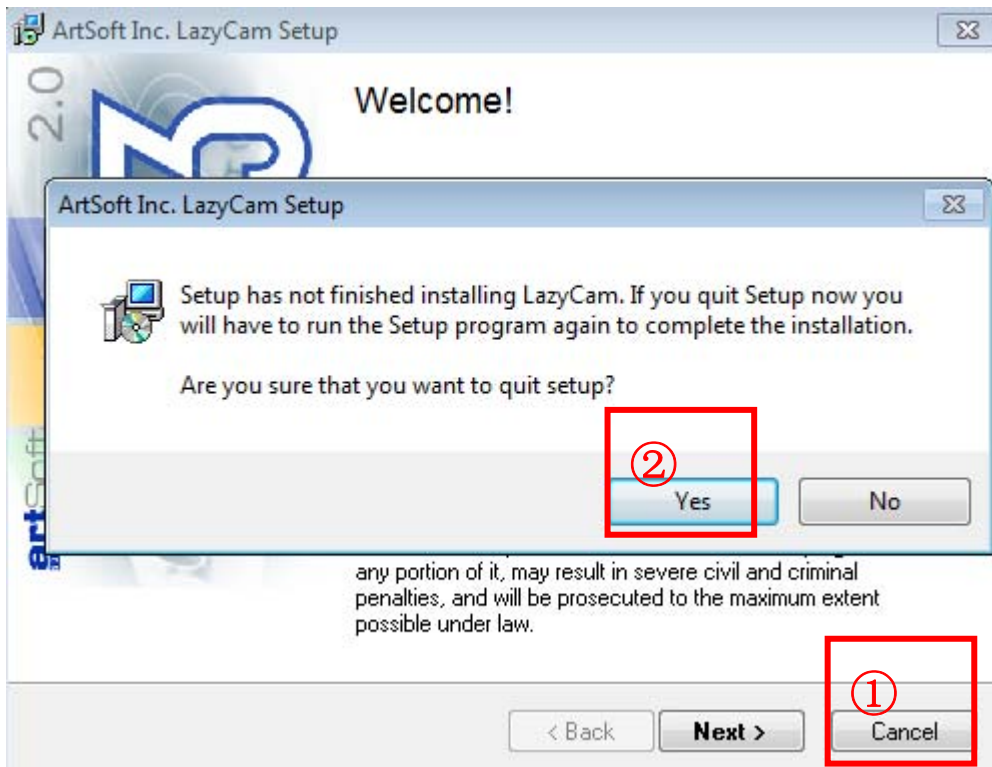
ArtSoft Inc. LazyCam Setup

2.0

Welcome!

ArtSoft Inc. LazyCam Setup

Setup has not finished installing LazyCam. If you quit Setup now you will have to run the Setup program again to complete the installation.

Are you sure that you want to quit setup?

②

Yes

No

artSoft

any portion of it, may result in severe civil and criminal penalties, and will be prosecuted to the maximum extent possible under law.

①

< Back

Next >

Cancel